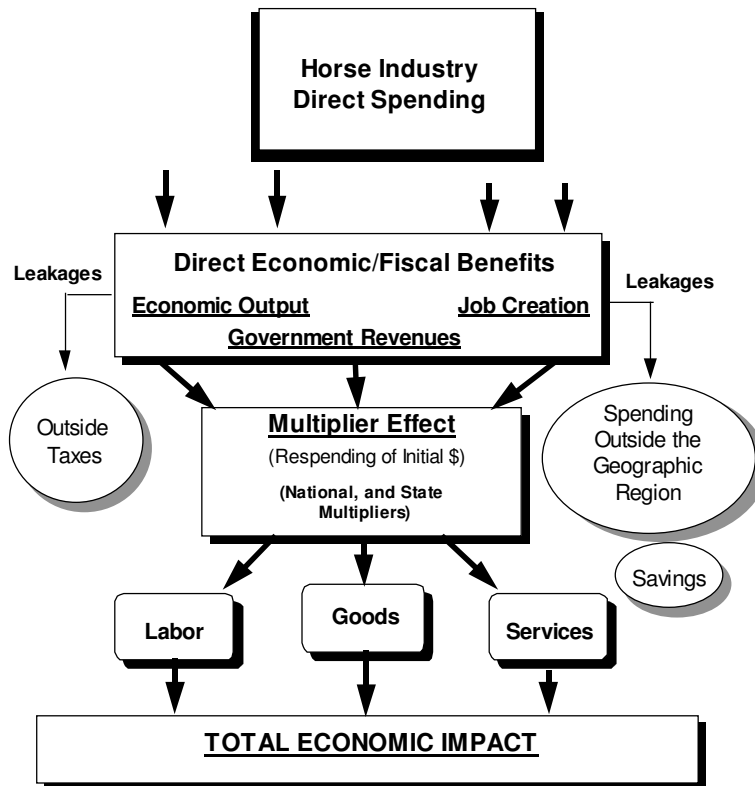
Horse Industry Direct Spending

Direct Economic/Fiscal Benefits

Economic Output

Job Creation

Government Revenues

Leakages

Leakages

Outside Taxes

Multiplier Effect

(Respending of Initial $)

(National, and State Multipliers)

Spending Outside the Geographic Region

Savings

Labor

Goods

Services

TOTAL ECONOMIC IMPACT